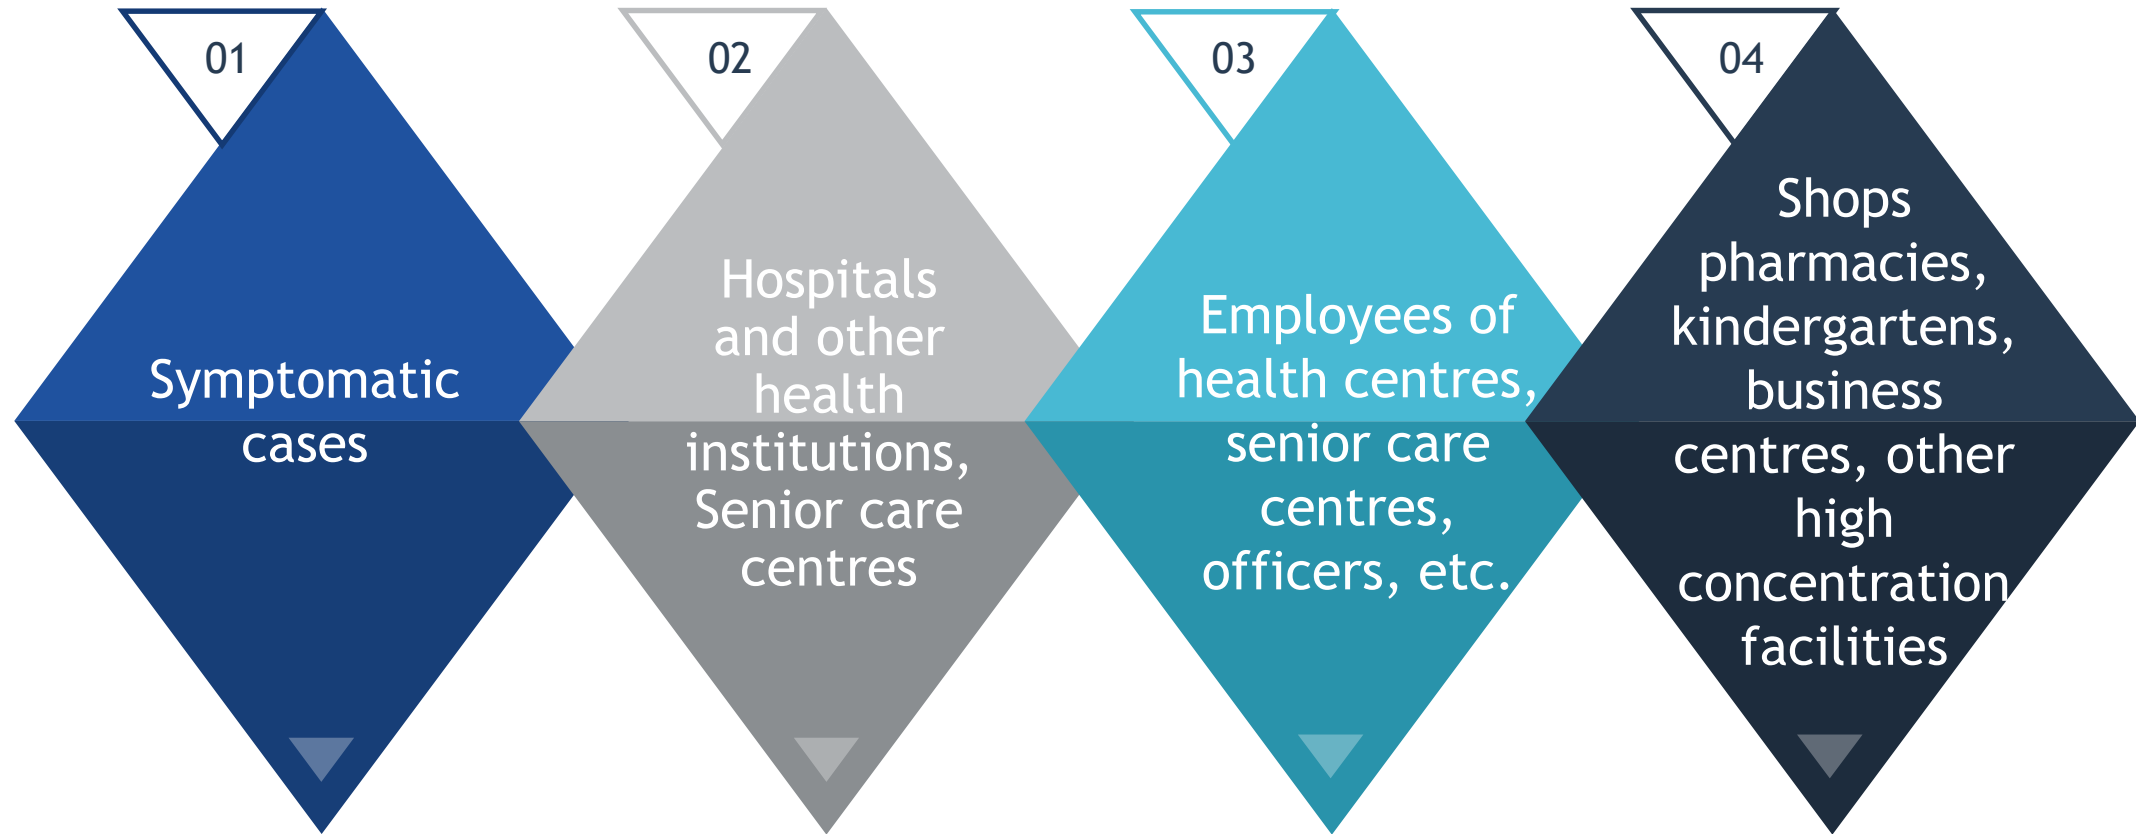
01

Symptomatic cases

02

Hospitals and other health institutions, Senior care centres

03

Employees of health centres, senior care centres, officers, etc.

04

Shops pharmacies, kindergartens, business centres, other high concentration facilities